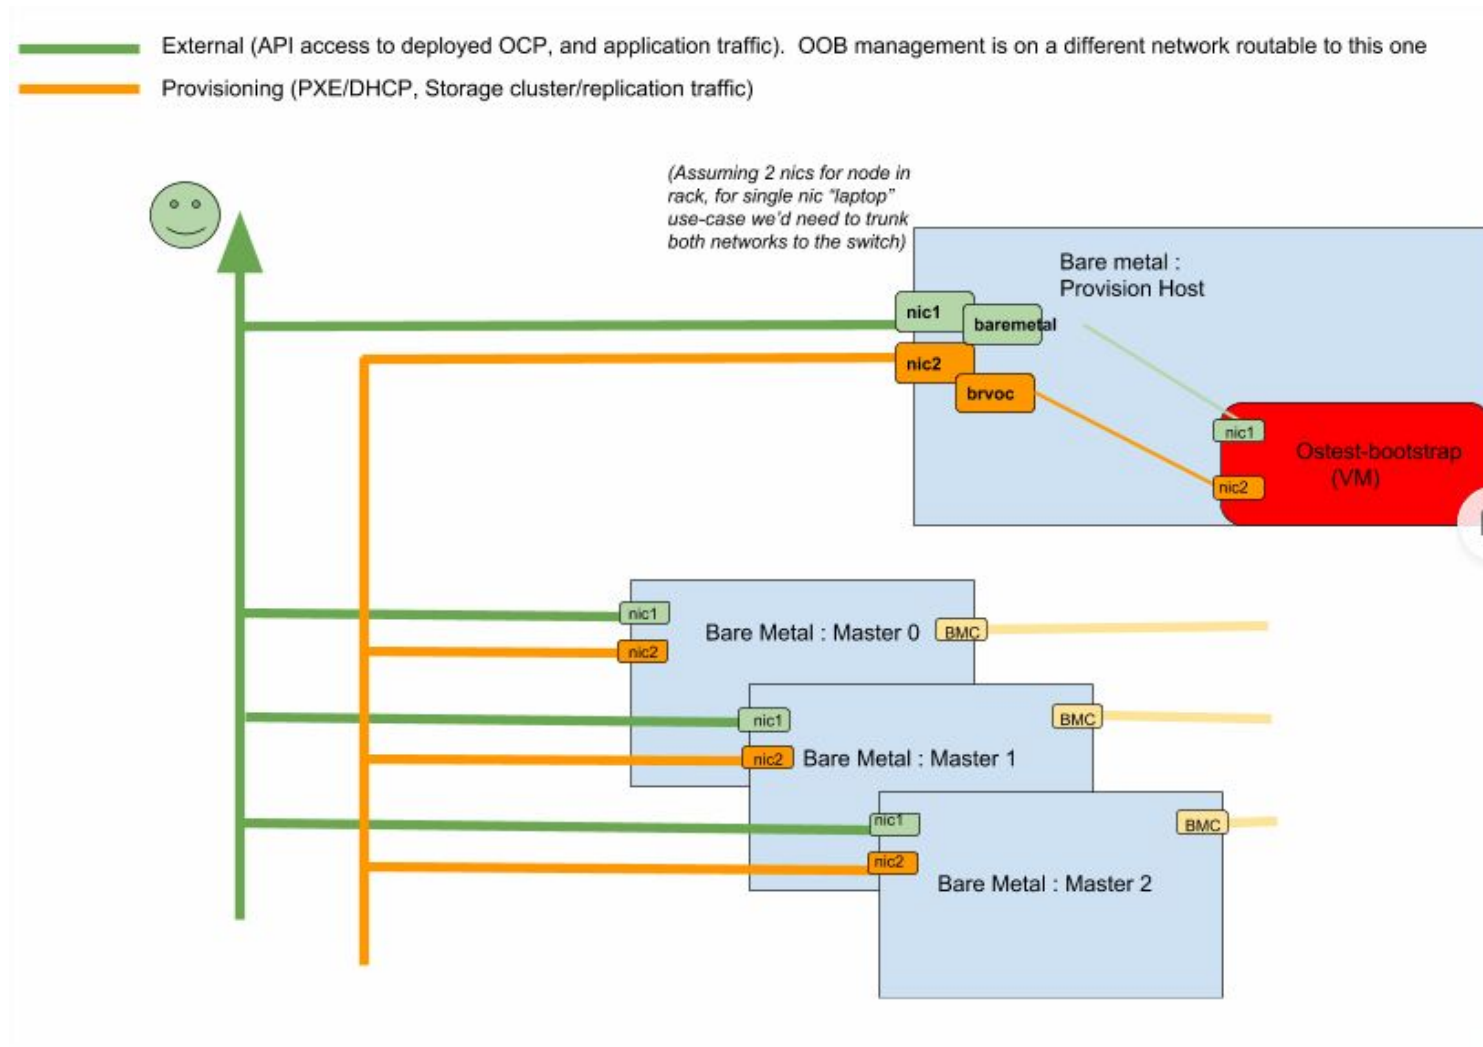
External (API access to deployed OCP, and application traffic). OOB management is on a different network routable to this one

Provisioning (PXE/DHCP, Storage cluster/replication traffic)

(Assuming 2 nics for node in rack, for single nic "laptop" use-case we'd need to trunk both networks to the switch)

Bare metal : Provision Host

nic1

baremetal

nic2

brvoc

nic1

nic2

Ostest-bootstrap (VM)

nic1

nic2

Bare Metal : Master 0

BMC

nic1

nic2

Bare Metal : Master 1

BMC

nic1

nic2

Bare Metal : Master 2

BMC